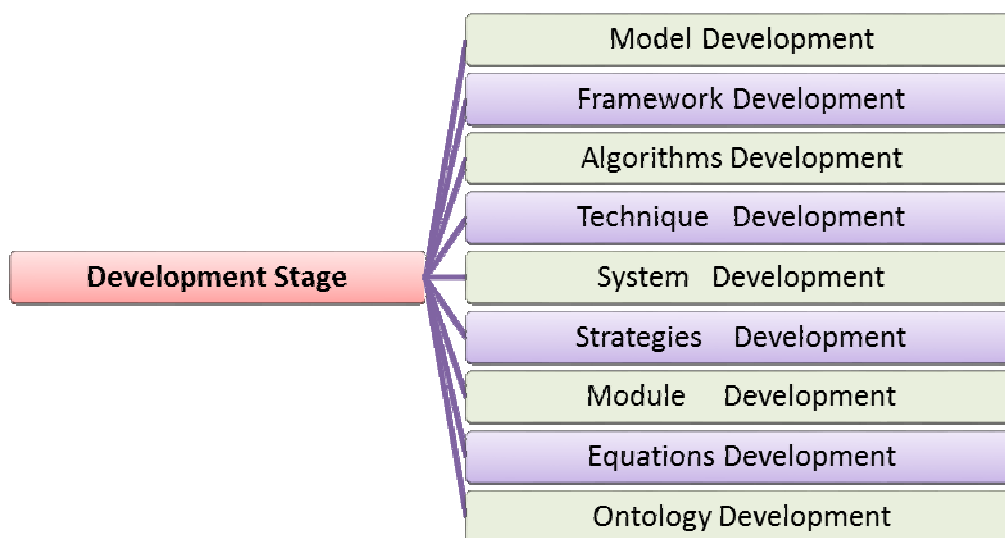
Development Stage

Model Development
Framework Development
Algorithms Development
Technique Development
System Development
Strategies Development
Module Development
Equations Development
Ontology Development